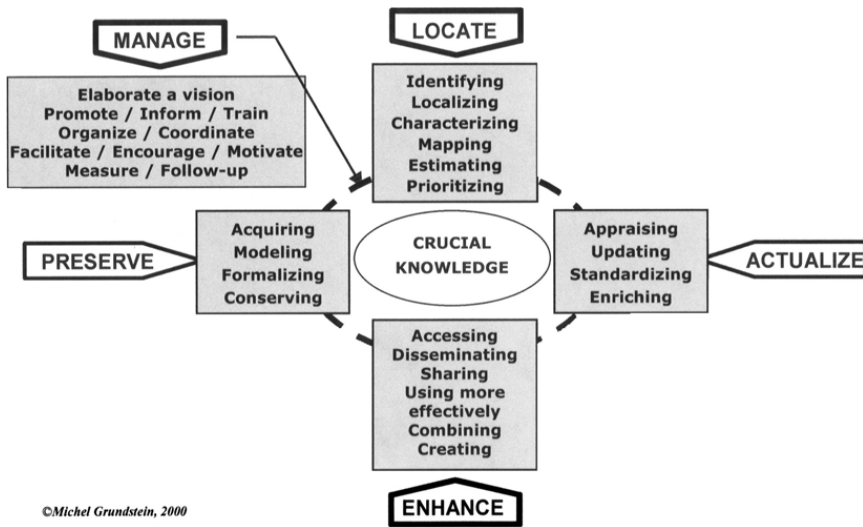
MANAGE

Elaborate a vision
Promote / Inform / Train
Organize / Coordinate
Facilitate / Encourage / Motivate
Measure / Follow-up

LOCATE

Identifying
Localizing
Characterizing
Mapping
Estimating
Prioritizing

PRESERVE

Acquiring
Modeling
Formalizing
Conserving

CRUCIAL KNOWLEDGE

Appraising
Updating
Standardizing
Enriching

ACTUALIZE

Accessing
Disseminating
Sharing
Using more effectively
Combining
Creating

ENHANCE

©Michel Grundstein, 2000